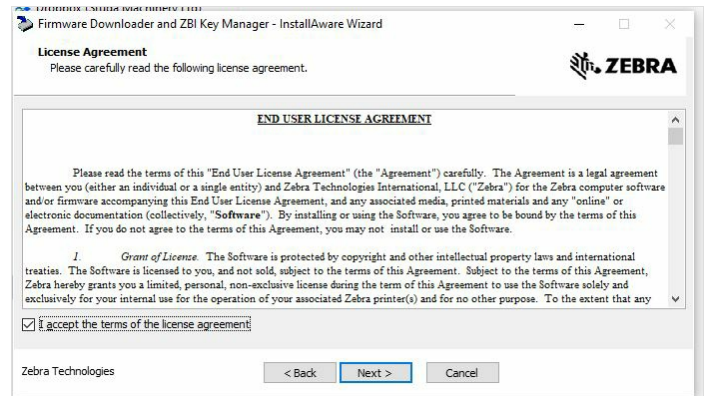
Dropbox (Sraba Machinery Ltd)

Firmware Downloader and ZBI Key Manager - InstallAware Wizard

License Agreement
Please carefully read the following license agreement.

ZEBRA

END USER LICENSE AGREEMENT

Please read the terms of this "End User License Agreement" (the "Agreement") carefully. The Agreement is a legal agreement between you (either an individual or a single entity) and Zebra Technologies International, LLC ("Zebra") for the Zebra computer software and/or firmware accompanying this End User License Agreement, and any associated media, printed materials and any "online" or electronic documentation (collectively, "Software"). By installing or using the Software, you agree to be bound by the terms of this Agreement. If you do not agree to the terms of this Agreement, you may not install or use the Software.

1. Grant of License. The Software is protected by copyright and other intellectual property laws and international treaties. The Software is licensed to you, and not sold, subject to the terms of this Agreement. Subject to the terms of this Agreement, Zebra hereby grants you a limited, personal, non-exclusive license during the term of this Agreement to use the Software solely and exclusively for your internal use for the operation of your associated Zebra printer(s) and for no other purpose. To the extent that any

I accept the terms of the license agreement

Zebra Technologies

< Back
Next >
Cancel